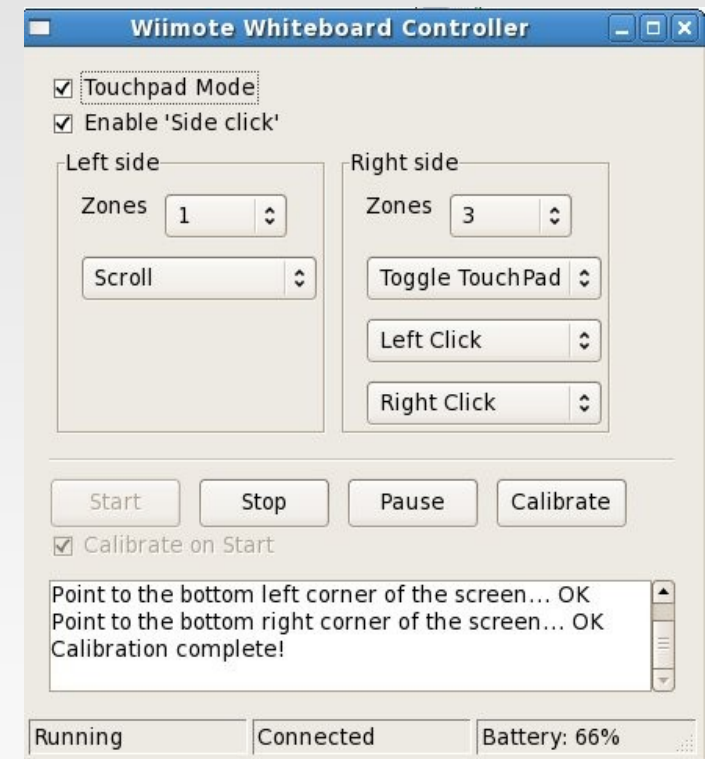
Wiimote Whiteboard Controller

☑ Touchpad Mode
☑ Enable 'Side click'

Left side
Zones 1
Scroll

Right side
Zones 3
Toggle TouchPad
Left Click
Right Click

Start
Stop
Pause
Calibrate

☑ Calibrate on Start

Point to the bottom left corner of the screen... OK
Point to the bottom right corner of the screen... OK
Calibration complete!

Running
Connected
Battery: 66%